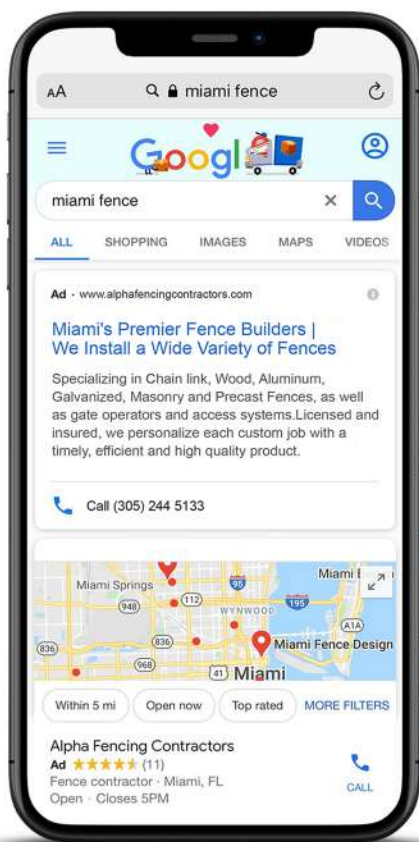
AA miami fence

Googl

miami fence

ALL SHOPPING IMAGES MAPS VIDEOS

Ad · www.alphafencingcontractors.com

Miami's Premier Fence Builders | We Install a Wide Variety of Fences

Specializing in Chain link, Wood, Aluminum, Galvanized, Masonry and Precast Fences, as well as gate operators and access systems.Licensed and insured, we personalize each custom job with a timely, efficient and high quality product.

Call (305) 244 5133

Miami Springs
948
112
95
WYNWOOD
195
Miami B
836
836
A1A
968
Miami Fence Design
41
Miami

Within 5 mi Open now Top rated MORE FILTERS

Alpha Fencing Contractors
Ad ★★★★★ (11)
Fence contractor · Miami, FL
Open · Closes 5PM
CALL